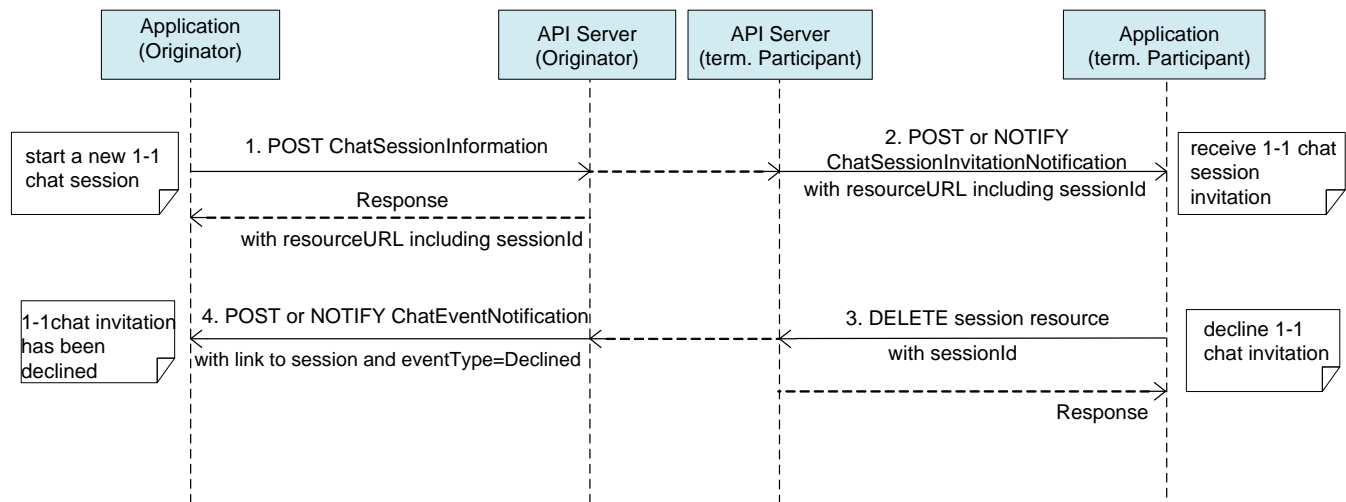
Application (Originator)

API Server (Originator)

API Server (term. Participant)

Application (term. Participant)

start a new 1-1 chat session

1. POST ChatSessionInformation

Response

with resourceURL including sessionId

2. POST or NOTIFY ChatSessionInvitationNotification

with resourceURL including sessionId

receive 1-1 chat session invitation

1-1chat invitation has been declined

4. POST or NOTIFY ChatEventNotification

with link to session and eventType=Declined

3. DELETE session resource

with sessionId

decline 1-1 chat invitation

Response